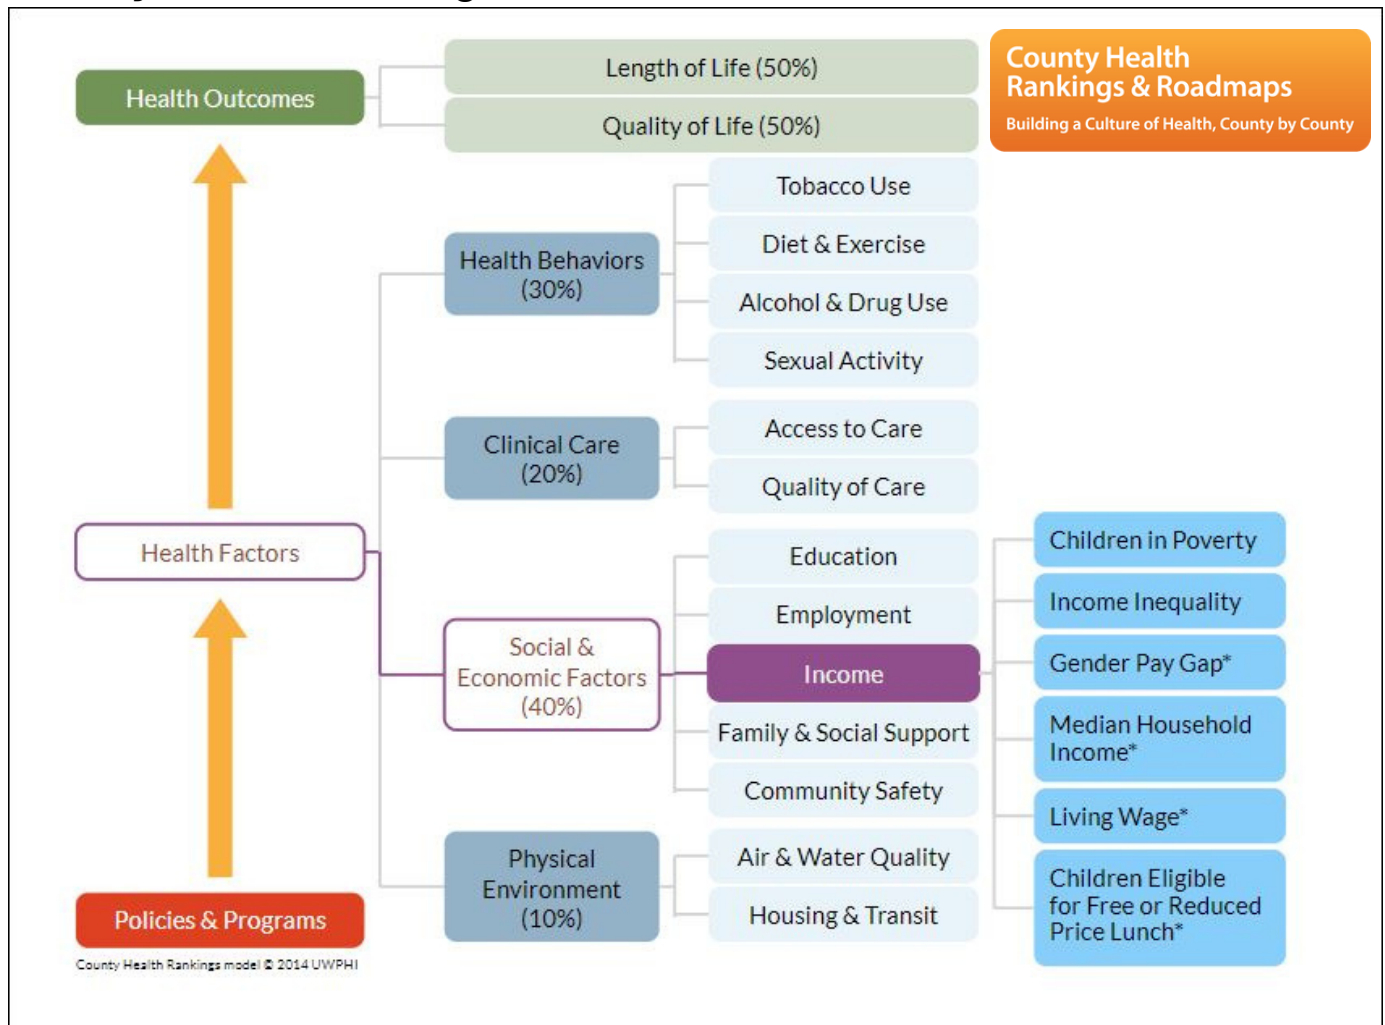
Health Outcomes

Length of Life (50%)

Quality of Life (50%)

County Health Rankings & Roadmaps

Building a Culture of Health, County by County

Health Behaviors (30%)

Tobacco Use

Diet & Exercise

Alcohol & Drug Use

Sexual Activity

Clinical Care (20%)

Access to Care

Quality of Care

Health Factors

Social & Economic Factors (40%)

Education

Employment

Income

Family & Social Support

Community Safety

Children in Poverty

Income Inequality

Gender Pay Gap*

Median Household Income*

Living Wage*

Children Eligible for Free or Reduced Price Lunch*

Physical Environment (10%)

Air & Water Quality

Housing & Transit

Policies & Programs

County Health Rankings model © 2014 UWPHI